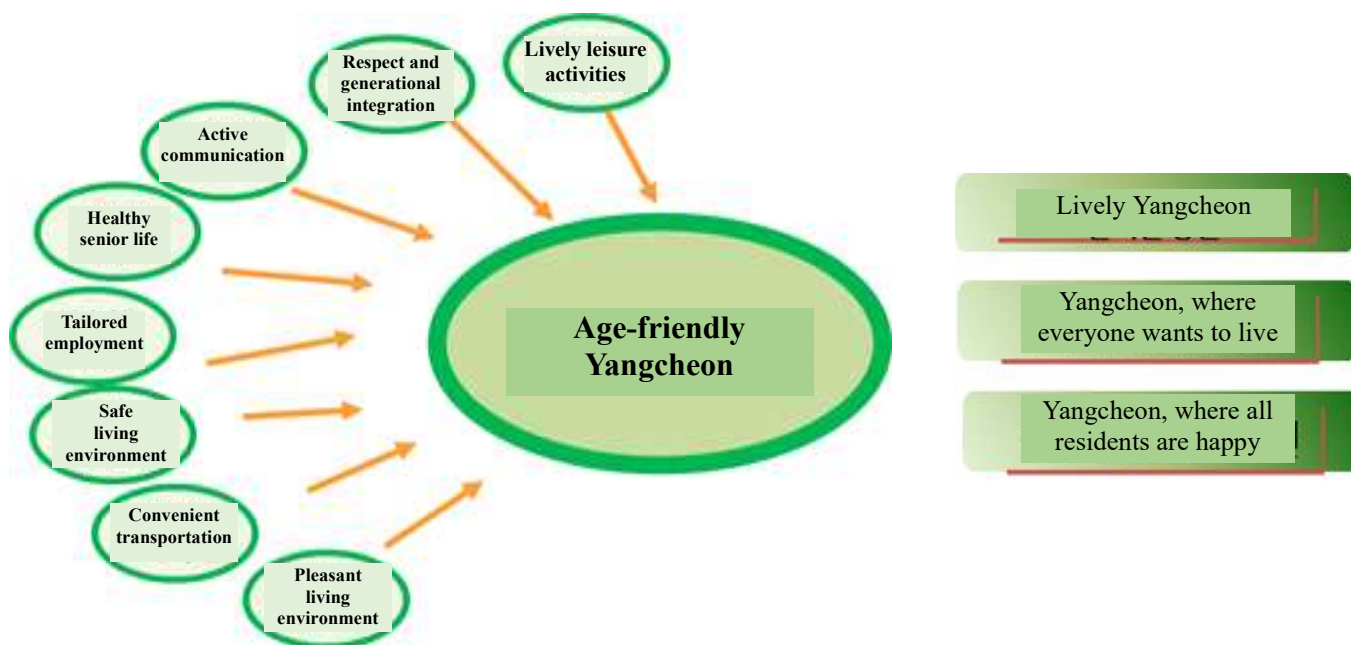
Respect and generational integration

Lively leisure activities

Active communication

Healthy senior life

Tailored employment

Safe living environment

Convenient transportation

Pleasant living environment

Age-friendly Yangcheon

Lively Yangcheon

Yangcheon, where everyone wants to live

Yangcheon, where all residents are happy